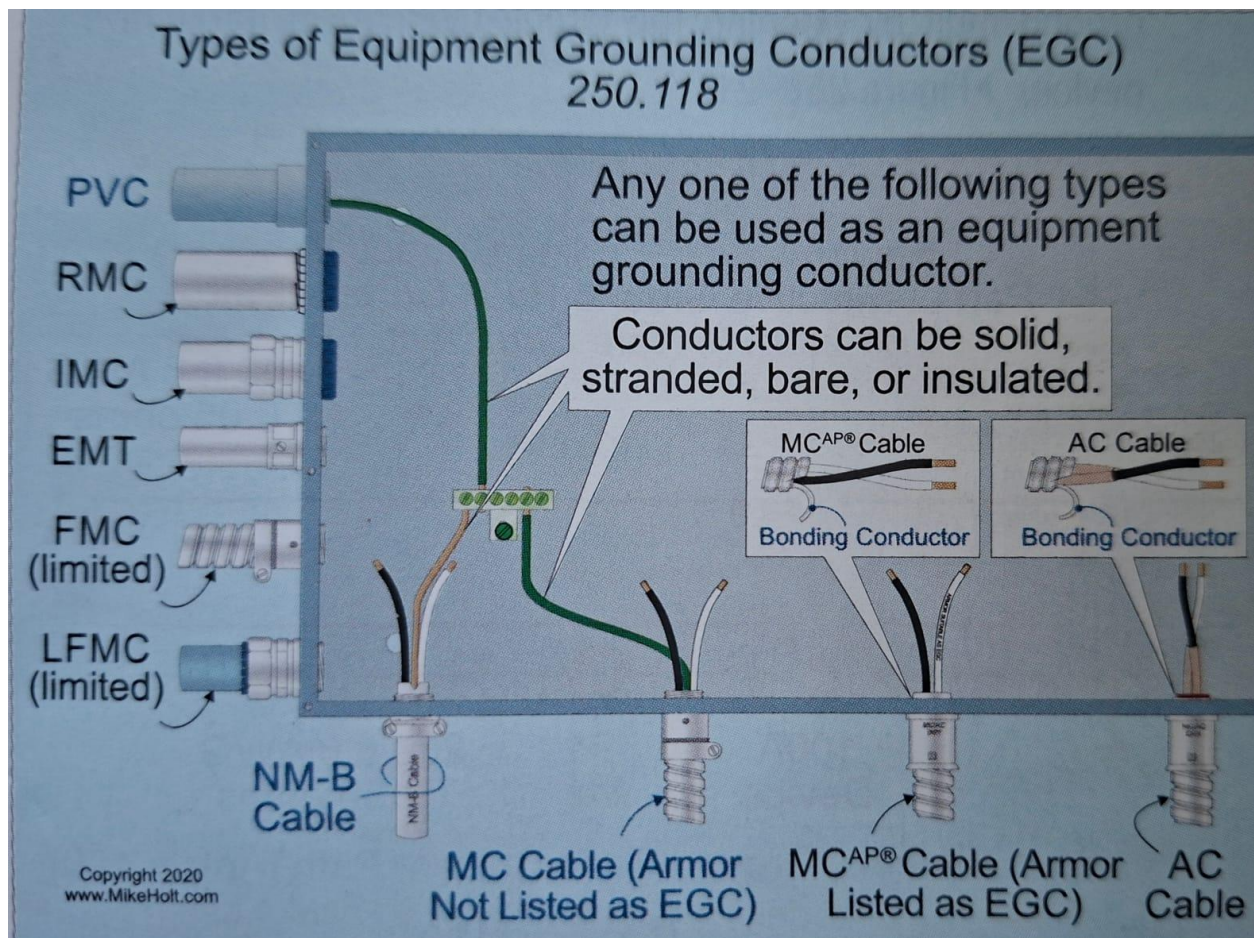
Types of Equipment Grounding Conductors (EGC)
250.118

PVC
RMC
IMC
EMT
FMC (limited)
LFMC (limited)

Any one of the following types can be used as an equipment grounding conductor.

Conductors can be solid, stranded, bare, or insulated.

MC$^{AP®}$ Cable
Bonding Conductor

AC Cable
Bonding Conductor

NM-B Cable

NM-B Cable

MC Cable (Armor Not Listed as EGC)

MC$^{AP®}$ Cable (Armor Listed as EGC)

AC Cable

Copyright 2020
www.MikeHolt.com